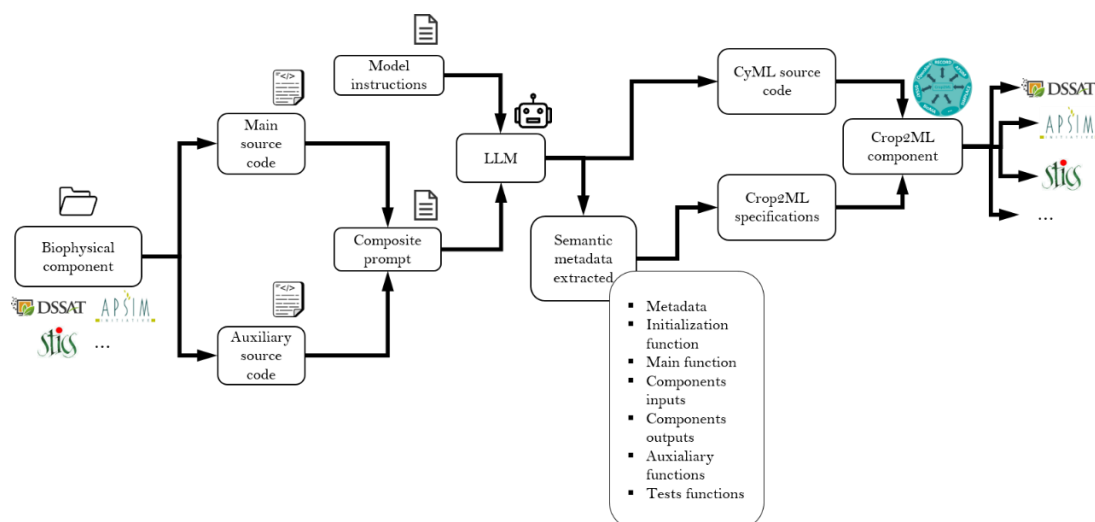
Biophysical component

DSSAT APSIM

stics ...

Main source code

Auxiliary source code

Model instructions

Composite prompt

LLM

Semantic metadata extracted

- Metadata
- Initialization function
- Main function
- Components inputs
- Components outputs
- Auxiliary functions
- Tests functions

CyML source code

Crop2ML specifications

Crop2ML component

DSSAT

APSIM

stics

...